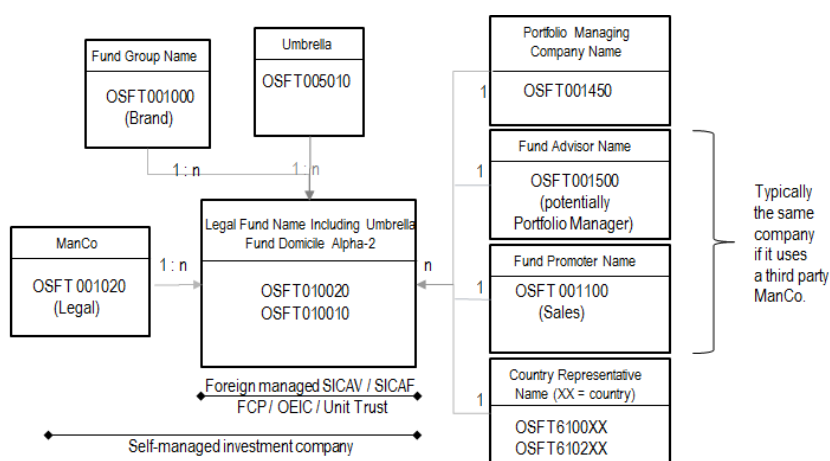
Fund Group Name

OSFT001000
(Brand)

Umbrella

OSFT005010

1 : n

1 : n

ManCo

OSFT 001020
(Legal)

1 : n

Legal Fund Name Including Umbrella
Fund Domicile Alpha-2

OSFT010020
OSFT010010

n

Foreign managed SICAV / SICAF
FCP / OEIC / Unit Trust

Self-managed investment company

Portfolio Managing
Company Name

1

OSFT001450

Fund Advisor Name

1

OSFT001500
(potentially
Portfolio Manager)

Fund Promoter Name

1

OSFT 001100
(Sales)

Country Representative
Name (XX = country)

1

OSFT6100XX
OSFT6102XX

Typically
the same
company
if it uses
a third party
ManCo.